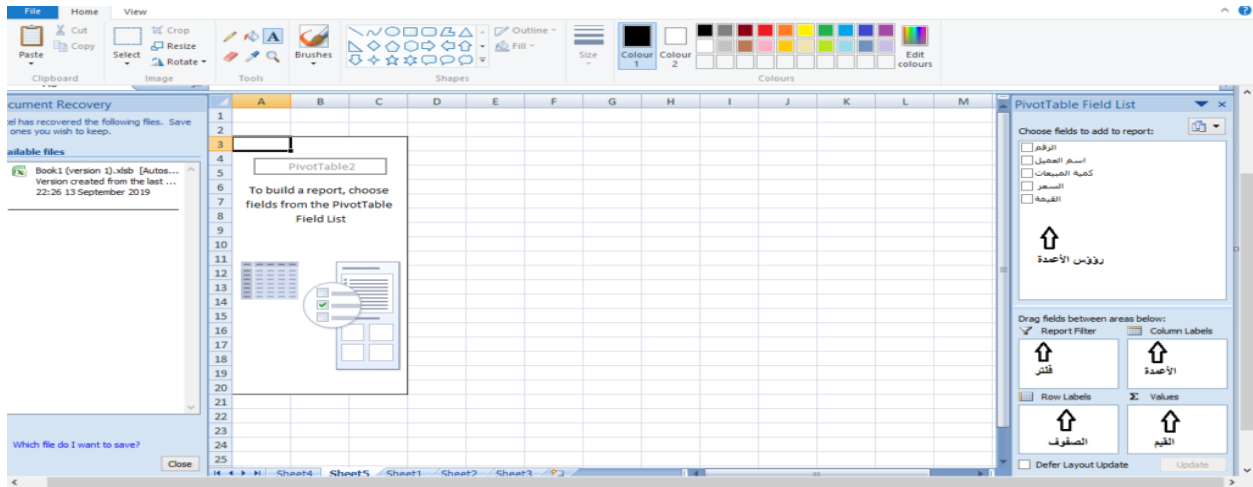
File Home View

Cut
Copy
Paste
Clipboard
Crop
Resize
Select
Rotate
Image
Tools
Brushes
Outline
Fill
Shapes
Size
Colour 1
Colour 2
Edit colours
Colours

cument Recovery
cel has recovered the following files. Save ones you wish to keep.
ailable files
Book1 (version 1).xlsb [Autos... Version created from the last ... 22:26 13 September 2019

Which file do I want to save?
Close

| | A | B | C | D | E | F | G | H | I | J | K | L | M |
|---|---|---|---|---|---|---|---|---|---|---|---|---|---|
| 1 | | | | | | | | | | | | | |
| 2 | | | | | | | | | | | | | |
| 3 | | | | | | | | | | | | | |
| 4 | | | | | | | | | | | | | |
| 5 | | | | | | | | | | | | | |
| 6 | | | | | | | | | | | | | |
| 7 | | | | | | | | | | | | | |
| 8 | | | | | | | | | | | | | |
| 9 | | | | | | | | | | | | | |
| 10 | | | | | | | | | | | | | |
| 11 | | | | | | | | | | | | | |
| 12 | | | | | | | | | | | | | |
| 13 | | | | | | | | | | | | | |
| 14 | | | | | | | | | | | | | |
| 15 | | | | | | | | | | | | | |
| 16 | | | | | | | | | | | | | |
| 17 | | | | | | | | | | | | | |
| 18 | | | | | | | | | | | | | |
| 19 | | | | | | | | | | | | | |
| 20 | | | | | | | | | | | | | |
| 21 | | | | | | | | | | | | | |
| 22 | | | | | | | | | | | | | |
| 23 | | | | | | | | | | | | | |
| 24 | | | | | | | | | | | | | |
| 25 | | | | | | | | | | | | | |

PivotTable2
To build a report, choose fields from the PivotTable Field List

Sheet4 Sheet5 Sheet1 Sheet2 Sheet3

PivotTable Field List
Choose fields to add to report:
الرقم
اسم العميل
كمية المبيعات
السعر
القيمة
رؤوس الأعمدة
Drag fields between areas below:
Report Filter
Column Labels
فلتر
الأعمدة
Row Labels
Values
الصفوف
القيم
Defer Layout Update
Update